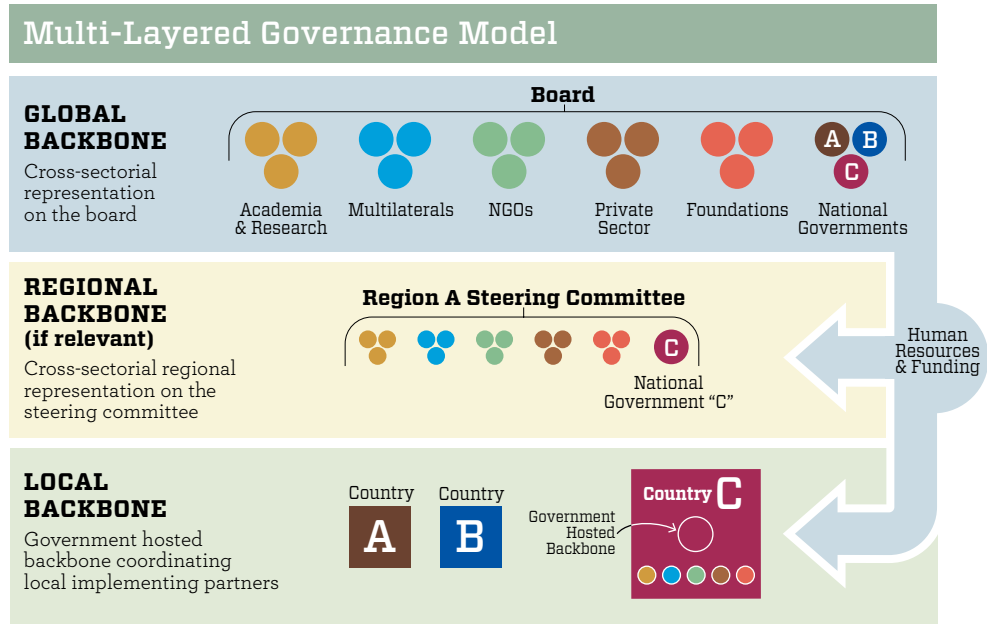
Multi-Layered Governance Model

GLOBAL BACKBONE
Cross-sectorial representation on the board

Board

Academia & Research
Multilaterals
NGOs
Private Sector
Foundations
A B C
National Governments

REGIONAL BACKBONE (if relevant)
Cross-sectorial regional representation on the steering committee

Region A Steering Committee

C
National Government "C"

Human Resources & Funding

LOCAL BACKBONE
Government hosted backbone coordinating local implementing partners

Country
A

Country
B

Country C
Government Hosted Backbone